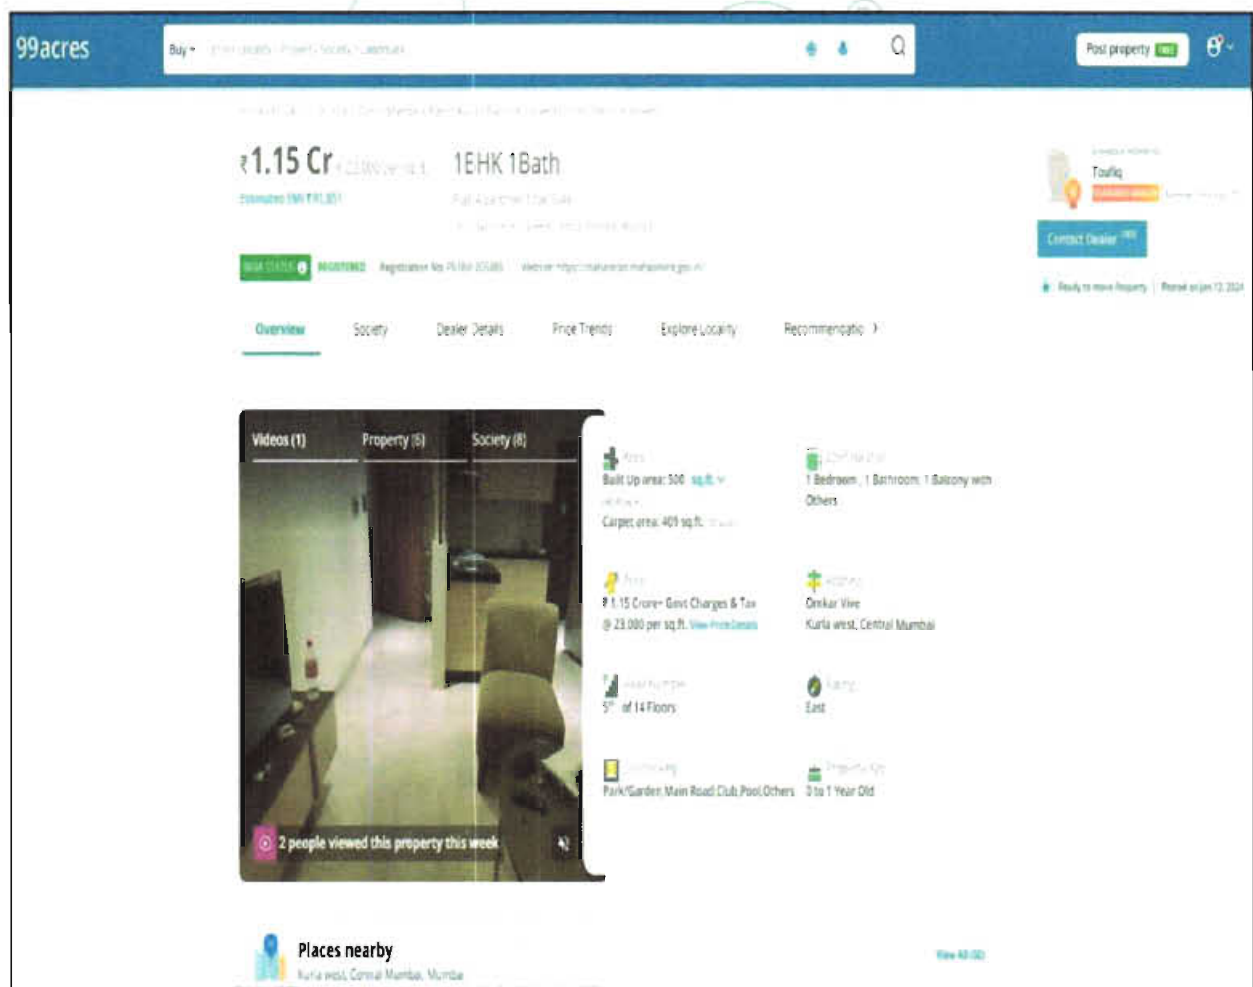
99acres

Buy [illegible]

Post property FREE

₹1.15 Cr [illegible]

1EHK 1Bath

Estimated EMI ₹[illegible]

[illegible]

RERA STATUS REGISTERED Registration No: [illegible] Website: https://maharera.mahaonline.gov.in

Toufiq

Contact Dealer

Ready to move Property | Posted on Jan 12, 2024

Overview Society Dealer Details Price Trends Explore Locality Recommendatio >

Videos (1) Property (6) Society (8)

2 people viewed this property this week

Area
Built Up area: 500 sq.ft.
Carpet area: 409 sq.ft.

Configuration
1 Bedroom, 1 Bathroom, 1 Balcony with Others

Price
₹ 1.15 Crore+ Govt Charges & Tax @ 23,000 per sq.ft. View Price Details

Address
Omkar Vive
Kurla west, Central Mumbai

Floor Number
5th of 14 Floors

Facing
East

Overlooking
Park/Garden,Main Road,Club,Pool,Others

Property Age
0 to 1 Year Old

Places nearby
Kurla west, Central Mumbai, Mumbai

View All (50)